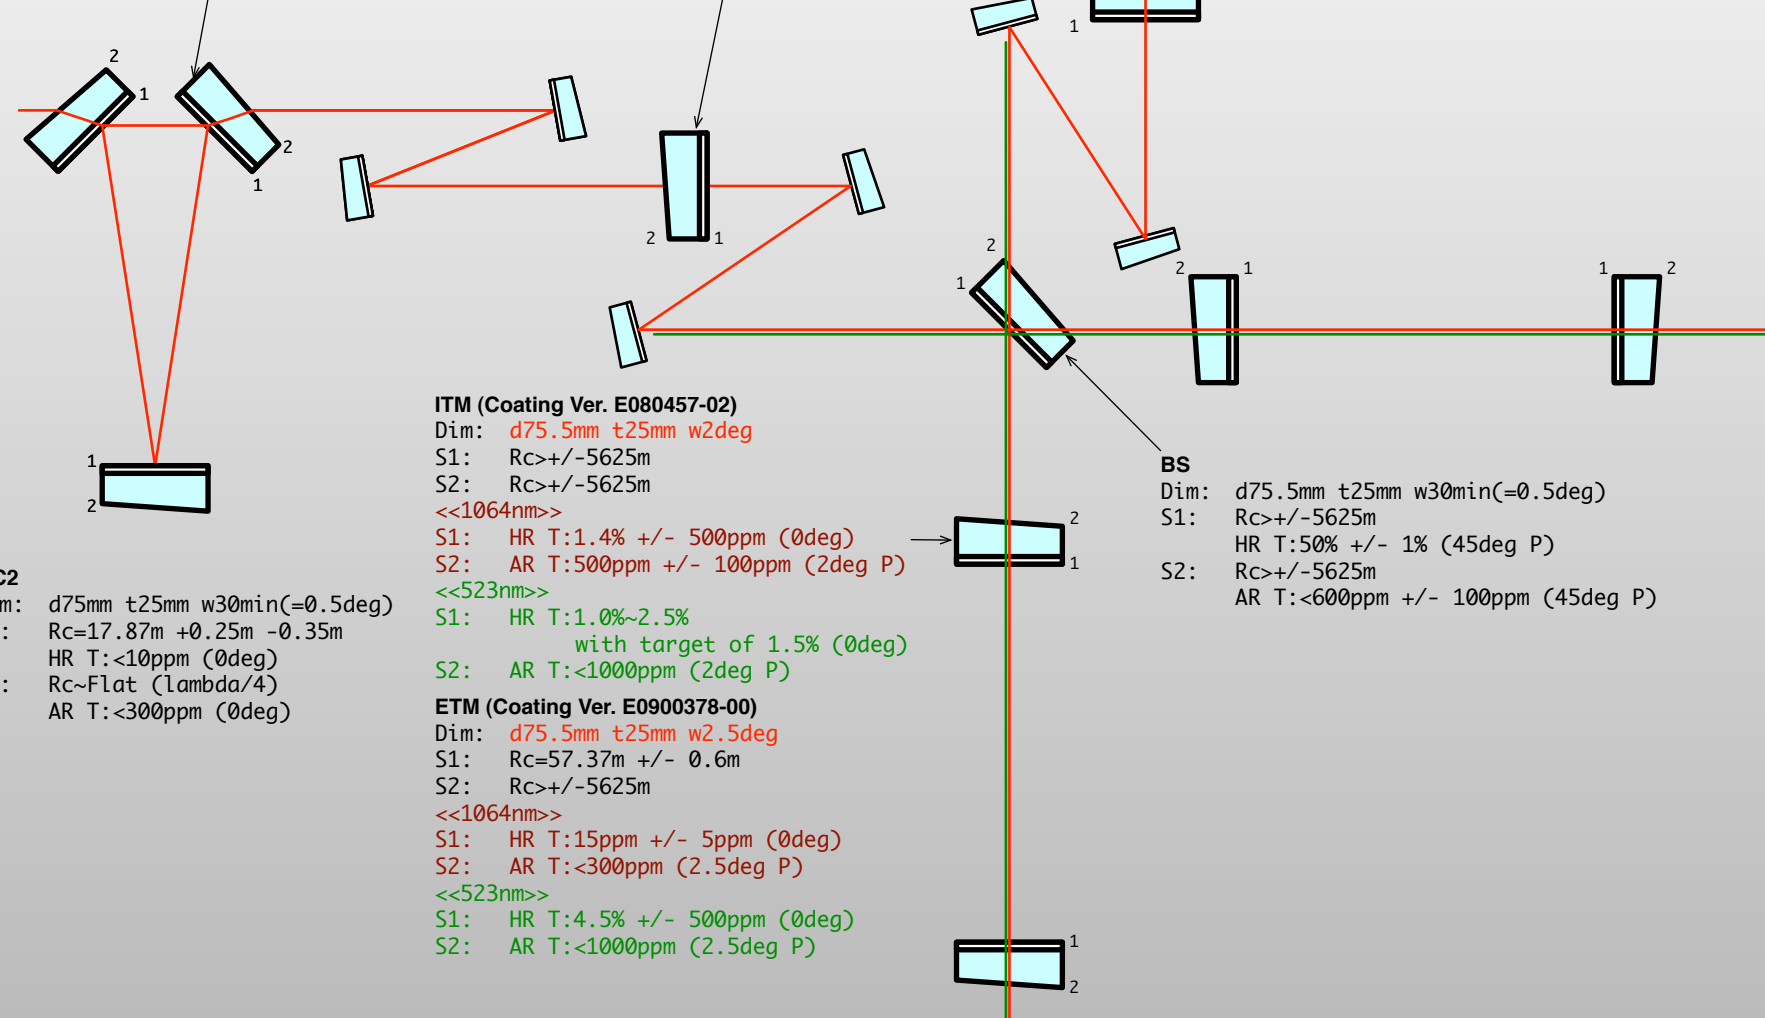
2
1
2
1
2
1
1
2
1
2
1
1
2
1
2
1
2
1
2
2
1
1
2

ITM (Coating Ver. E080457-02)
Dim: d75.5mm t25mm w2deg
S1: Rc>+/-5625m
S2: Rc>+/-5625m
<<1064nm>>
S1: HR T:1.4% +/- 500ppm (0deg)
S2: AR T:500ppm +/- 100ppm (2deg P)
<<523nm>>
S1: HR T:1.0%~2.5%
with target of 1.5% (0deg)
S2: AR T:<1000ppm (2deg P)

ETM (Coating Ver. E0900378-00)
Dim: d75.5mm t25mm w2.5deg
S1: Rc=57.37m +/- 0.6m
S2: Rc>+/-5625m
<<1064nm>>
S1: HR T:15ppm +/- 5ppm (0deg)
S2: AR T:<300ppm (2.5deg P)
<<523nm>>
S1: HR T:4.5% +/- 500ppm (0deg)
S2: AR T:<1000ppm (2.5deg P)

BS
Dim: d75.5mm t25mm w30min(=0.5deg)
S1: Rc>+/-5625m
HR T:50% +/- 1% (45deg P)
S2: Rc>+/-5625m
AR T:<600ppm +/- 100ppm (45deg P)

C2
m: d75mm t25mm w30min(=0.5deg)
: Rc=17.87m +0.25m -0.35m
HR T:<10ppm (0deg)
: Rc~Flat (lambda/4)
AR T:<300ppm (0deg)